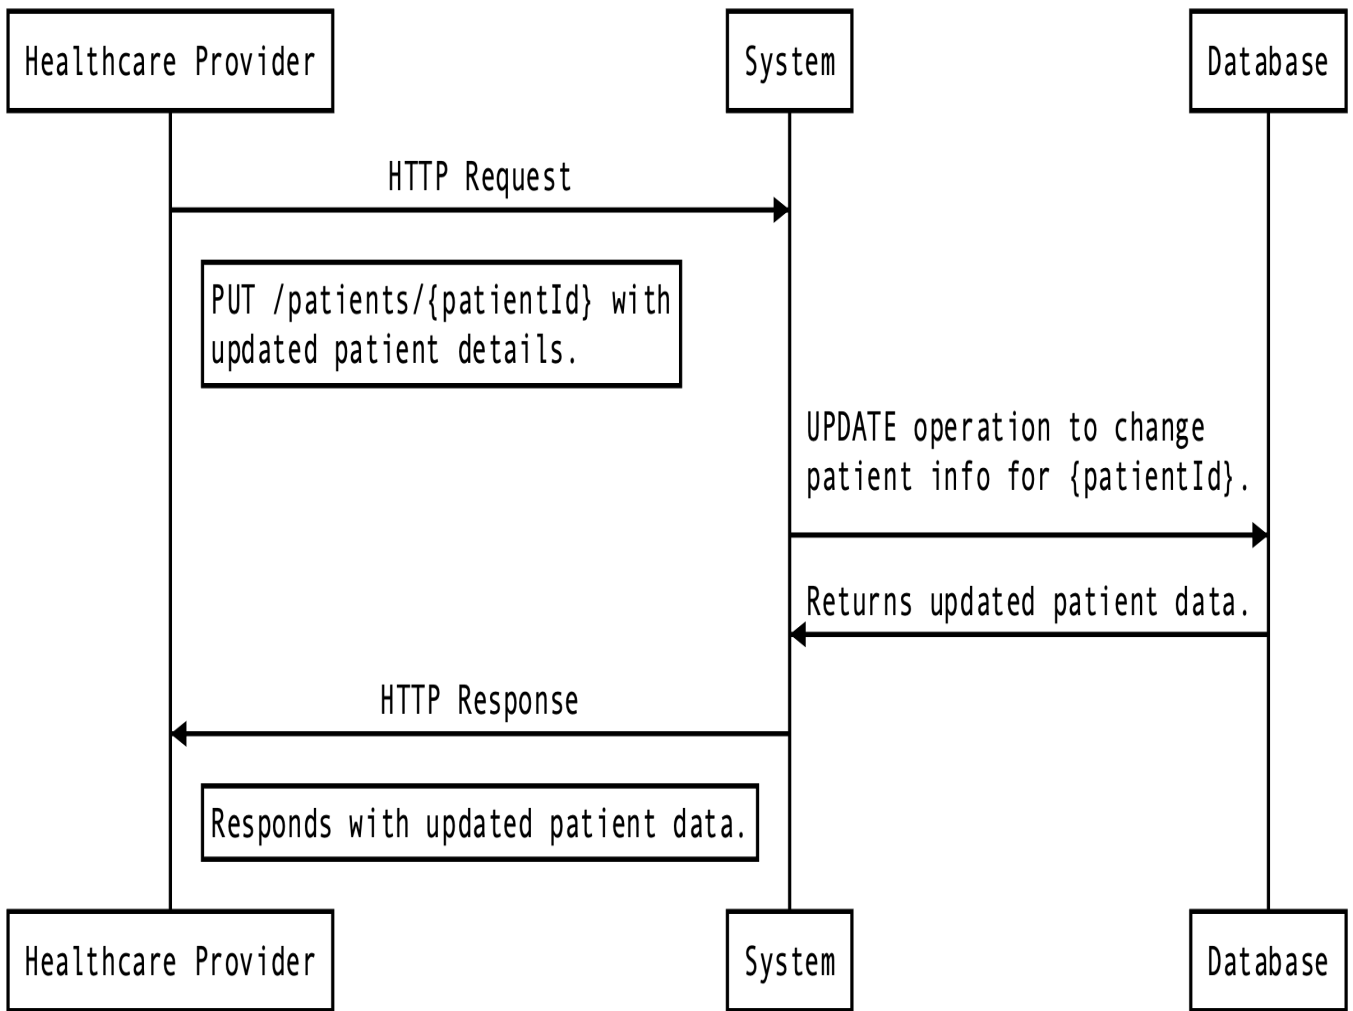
Healthcare Provider

System

Database

HTTP Request

PUT /patients/{patientId} with updated patient details.

UPDATE operation to change patient info for {patientId}.

Returns updated patient data.

HTTP Response

Responds with updated patient data.

Healthcare Provider

System

Database